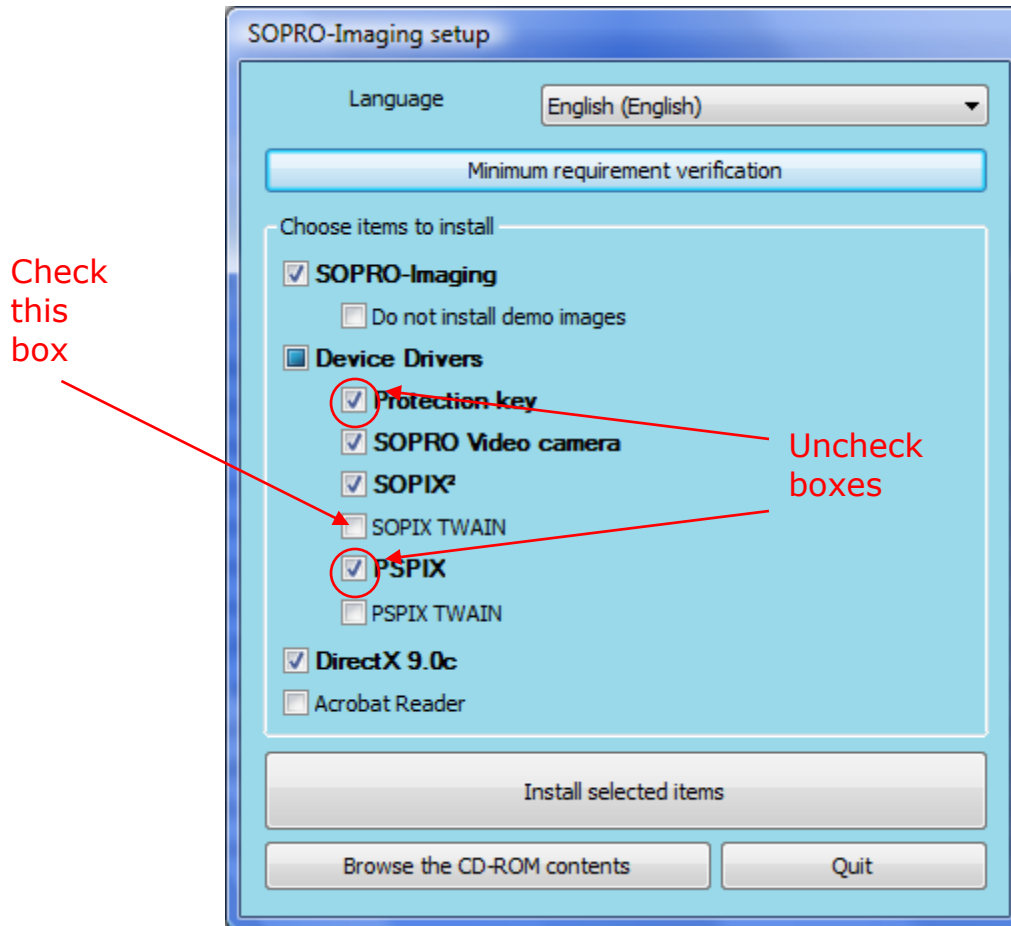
SOPRO-Imaging setup

Language English (English)

Minimum requirement verification

Choose items to install

SOPRO-Imaging

Do not install demo images

Device Drivers

Protection key

SOPRO Video camera

SOPIX²

SOPIX TWAIN

PSPIX

PSPIX TWAIN

DirectX 9.0c

Acrobat Reader

Install selected items

Browse the CD-ROM contents

Quit

Check this box

Uncheck boxes